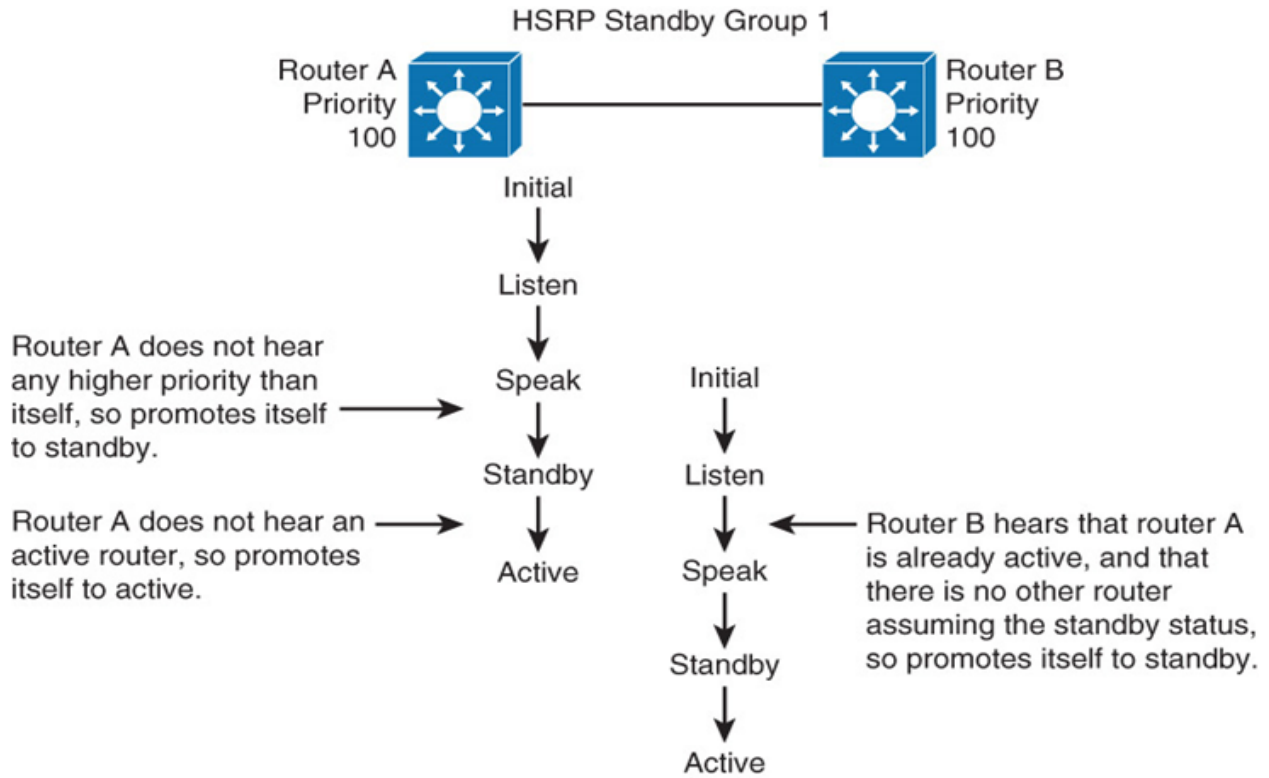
HSRP Standby Group 1

Router A
Priority
100

Router B
Priority
100

Initial

Listen

Router A does not hear any higher priority than itself, so promotes itself to standby.

Speak

Standby

Router A does not hear an active router, so promotes itself to active.

Active

Initial

Listen

Speak

Standby

Active

Router B hears that router A is already active, and that there is no other router assuming the standby status, so promotes itself to standby.